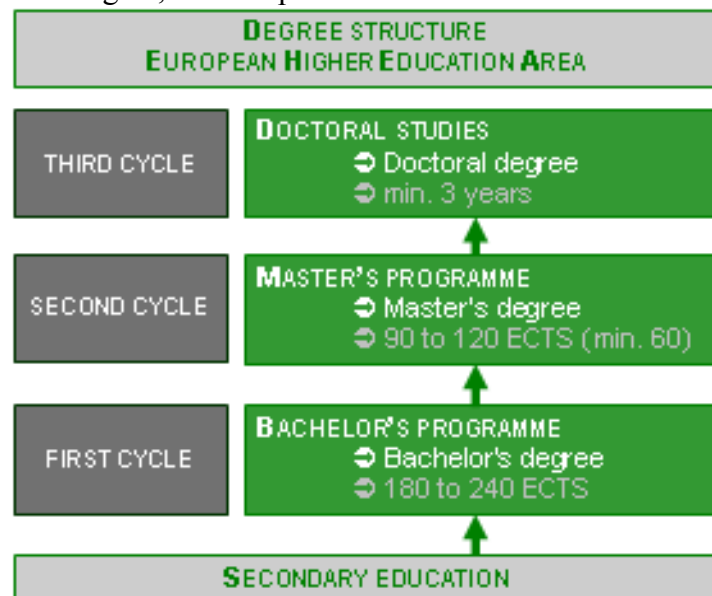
DEGREE STRUCTURE
EUROPEAN HIGHER EDUCATION AREA

THIRD CYCLE

DOCTORAL STUDIES
➲ Doctoral degree
➲ min. 3 years

SECOND CYCLE

MASTER'S PROGRAMME
➲ Master's degree
➲ 90 to 120 ECTS (min. 60)

FIRST CYCLE

BACHELOR'S PROGRAMME
➲ Bachelor's degree
➲ 180 to 240 ECTS

SECONDARY EDUCATION